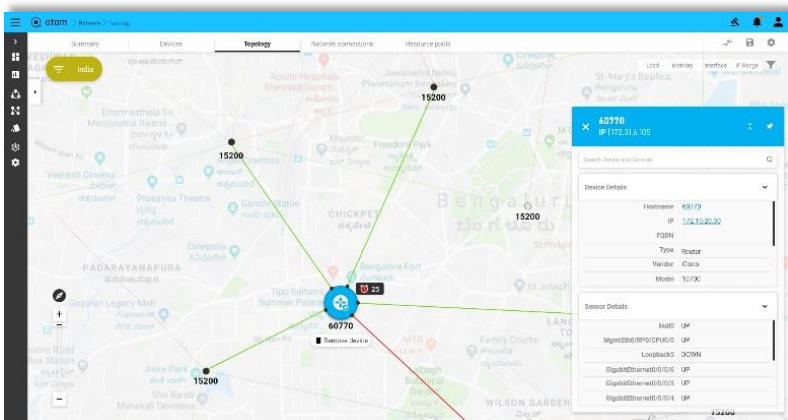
atom > Network > Topology

Summary
Devices
Topology
Network connections
Resource pools

India

Load
Memory
Interface
IP Range

15200
15200
15200
15200
15200

Dharmasthala Sri Manjunatha Swami
Veeresh Cinema
Prasanna Theatre
Gandhi Statue
Majestic
Freedom Park
Apollo Hospitals Sheshadripuram
Jawaharlal Nehru Planetarium
St. Mary's Basilica
Bengaluru
CHICKPET
Cinepolis
PADARAYANAPURA
Gopalan Legacy Mall
Tipu Sultan's Summer Palace
Bangalore Fort
Jinke Park
Shri Bandi Mahakali Devasthana
Family Courts
St Joseph
Botanical Garden
WILSON GARDEN
Bengaluru

25
60770
Remove device

60770
IP 172.31.6.105

Search Devices and Services

Device Details
Hostname 60770
IP 172.10.20.30
FQDN
Type Router
Vendor Cisco
Model 10700

Sensor Details
Null0 UP
MgmtEth0/RP0/CPU0/0 UP
Loopback0 DOWN
GigabitEthernet0/0/0/6 UP
GigabitEthernet0/0/0/5 UP
GigabitEthernet0/0/0/4 UP